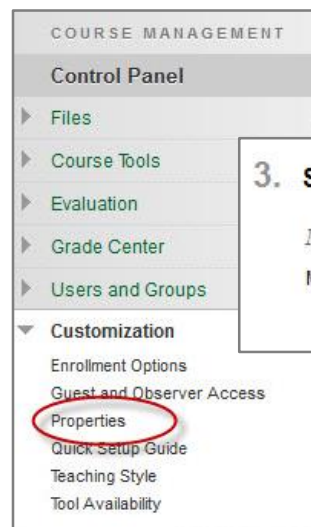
COURSE MANAGEMENT

Control Panel

Files

Course Tools

Evaluation

Grade Center

Users and Groups

Customization

Enrollment Options

Guest and Observer Access

Properties

Quick Setup Guide

Teaching Style

Tool Availability

3. S

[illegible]

M